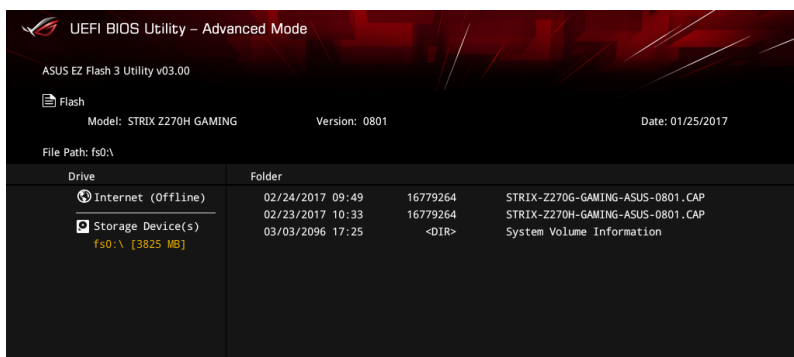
UEFI BIOS Utility – Advanced Mode

ASUS EZ Flash 3 Utility v03.00

Flash

Model: STRIX Z270H GAMING

Version: 0801

Date: 01/25/2017

File Path: fs0:\

Drive

Folder

Internet (Offline)

Storage Device(s)

fs0:\ [3825 MB]

| | | |
|---|---|---|
| 02/24/2017 09:49 | 16779264 | STRIX-Z270G-GAMING-ASUS-0801.CAP |
| 02/23/2017 10:33 | 16779264 | STRIX-Z270H-GAMING-ASUS-0801.CAP |
| 03/03/2096 17:25 | <DIR> | System Volume Information |